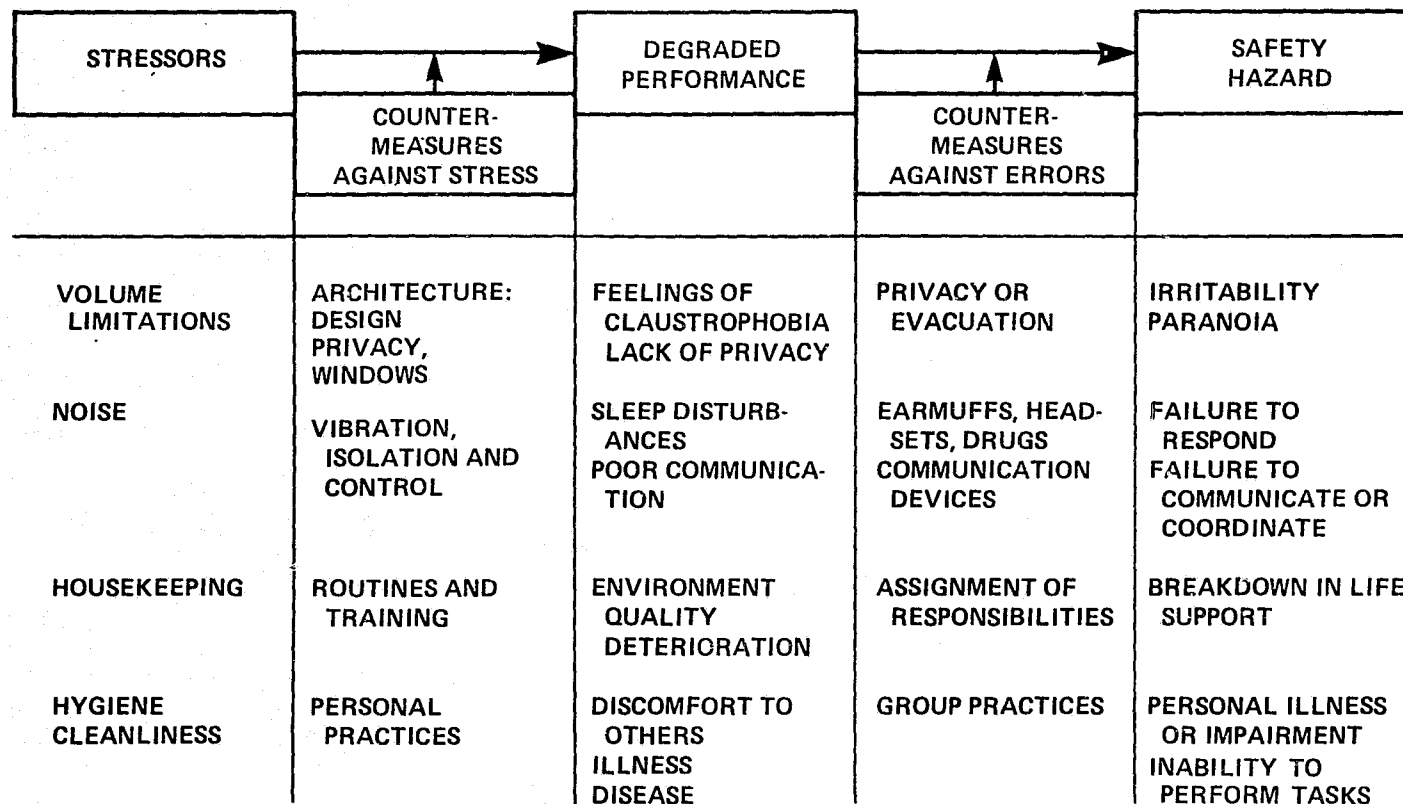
| STRESSORS | COUNTER-MEASURES AGAINST STRESS | DEGRADED PERFORMANCE | COUNTER-MEASURES AGAINST ERRORS | SAFETY HAZARD |
|---|---|---|---|---|
| VOLUME LIMITATIONS | ARCHITECTURE: DESIGN PRIVACY, WINDOWS | FEELINGS OF CLAUSTROPHOBIA LACK OF PRIVACY | PRIVACY OR EVACUATION | IRRITABILITY PARANOIA |
| NOISE | VIBRATION, ISOLATION AND CONTROL | SLEEP DISTURBANCES POOR COMMUNICATION | EARMUFFS, HEADSETS, DRUGS COMMUNICATION DEVICES | FAILURE TO RESPOND FAILURE TO COMMUNICATE OR COORDINATE |
| HOUSEKEEPING | ROUTINES AND TRAINING | ENVIRONMENT QUALITY DETERIORATION | ASSIGNMENT OF RESPONSIBILITIES | BREAKDOWN IN LIFE SUPPORT |
| HYGIENE CLEANLINESS | PERSONAL PRACTICES | DISCOMFORT TO OTHERS ILLNESS DISEASE | GROUP PRACTICES | PERSONAL ILLNESS OR IMPAIRMENT INABILITY TO PERFORM TASKS |